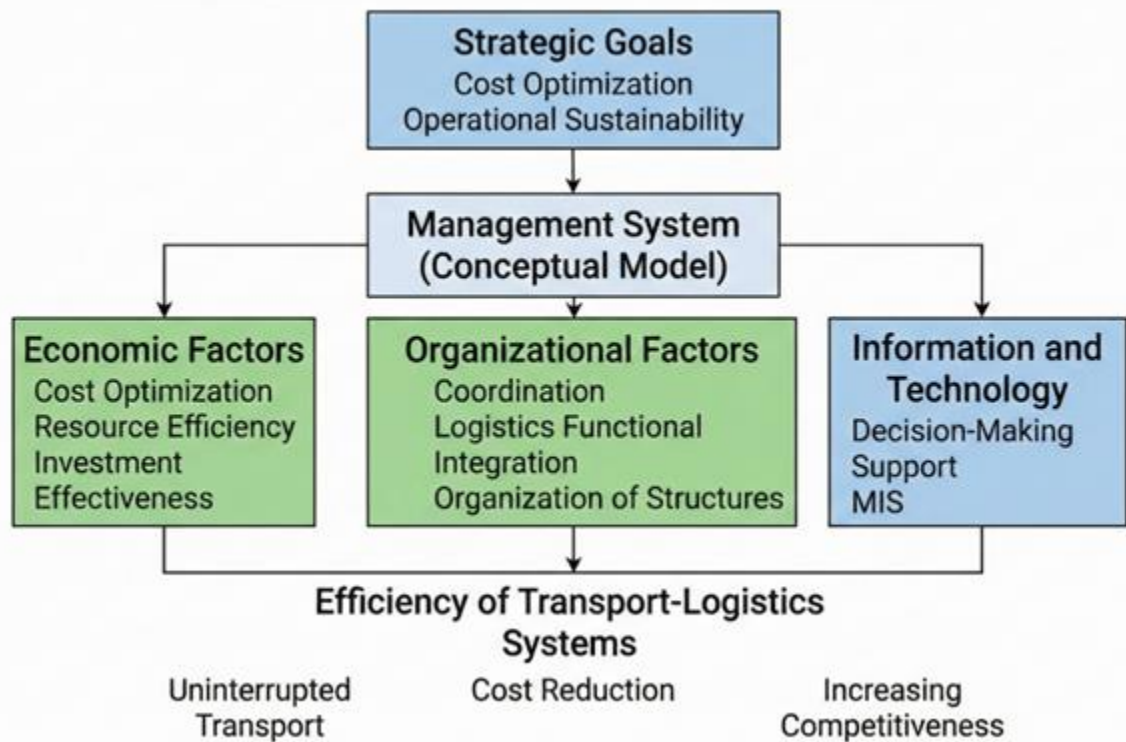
Strategic Goals
Cost Optimization
Operational Sustainability

Management System
(Conceptual Model)

Economic Factors
Cost Optimization
Resource Efficiency
Investment
Effectiveness

Organizational Factors
Coordination
Logistics Functional
Integration
Organization of Structures

Information and
Technology
Decision-Making
Support
MIS

Efficiency of Transport-Logistics
Systems

Uninterrupted
Transport

Cost Reduction

Increasing
Competitiveness